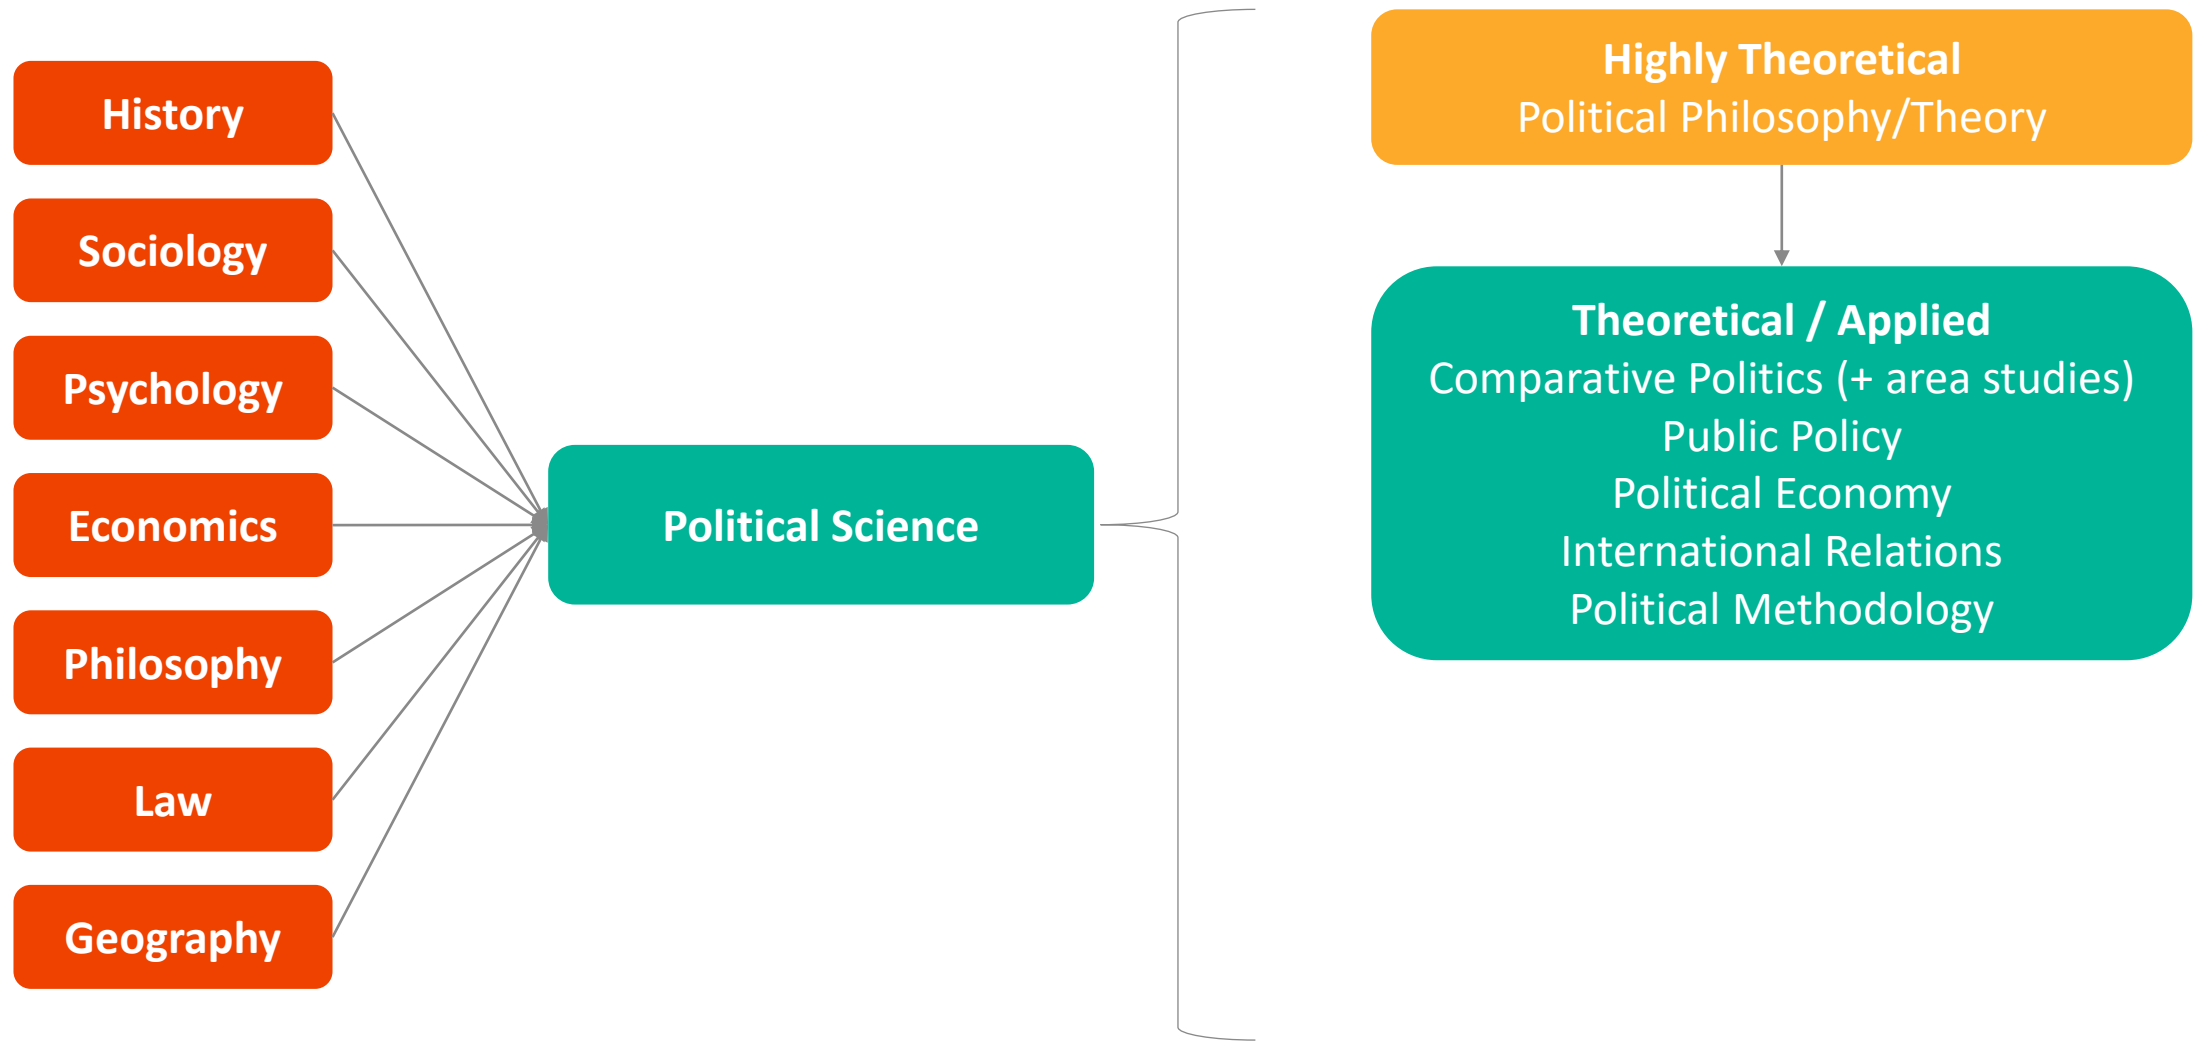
History
Sociology
Psychology
Economics
Philosophy
Law
Geography

Political Science

Highly Theoretical
Political Philosophy/Theory

Theoretical / Applied
Comparative Politics (+ area studies)
Public Policy
Political Economy
International Relations
Political Methodology